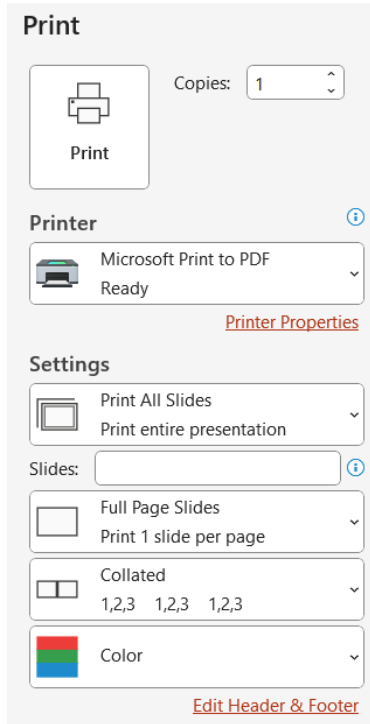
Print

Print

Copies: 1

Printer

Microsoft Print to PDF
Ready

Printer Properties

Settings

Print All Slides
Print entire presentation

Slides:

Full Page Slides
Print 1 slide per page

Collated
1,2,3 1,2,3 1,2,3

Color

Edit Header & Footer